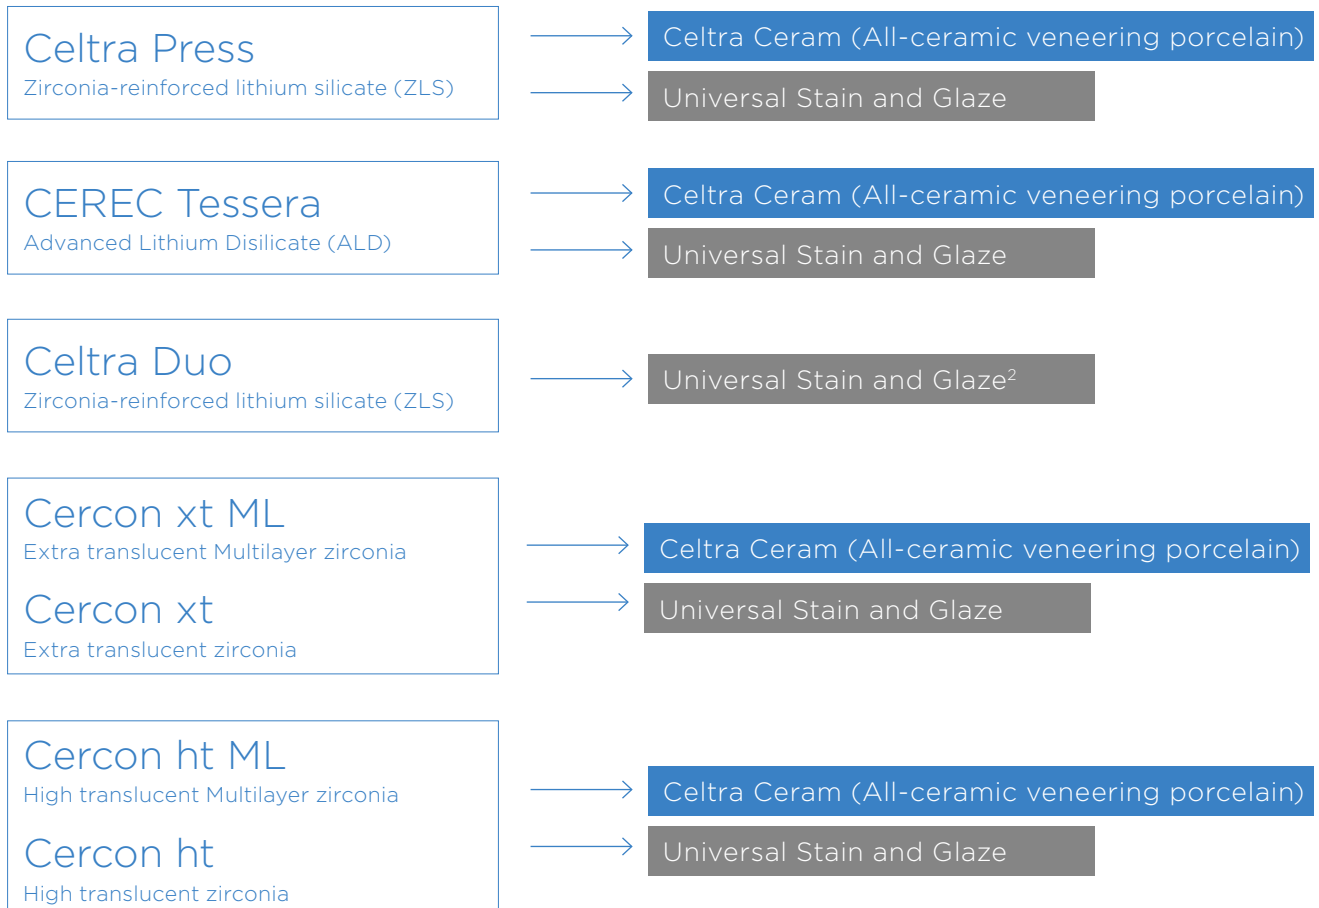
Celtra Press
Zirconia-reinforced lithium silicate (ZLS)

Celtra Ceram (All-ceramic veneering porcelain)

Universal Stain and Glaze

CEREC Tessera
Advanced Lithium Disilicate (ALD)

Celtra Ceram (All-ceramic veneering porcelain)

Universal Stain and Glaze

Celtra Duo
Zirconia-reinforced lithium silicate (ZLS)

Universal Stain and Glaze$^2$

Cercon xt ML
Extra translucent Multilayer zirconia

Cercon xt
Extra translucent zirconia

Celtra Ceram (All-ceramic veneering porcelain)

Universal Stain and Glaze

Cercon ht ML
High translucent Multilayer zirconia

Cercon ht
High translucent zirconia

Celtra Ceram (All-ceramic veneering porcelain)

Universal Stain and Glaze